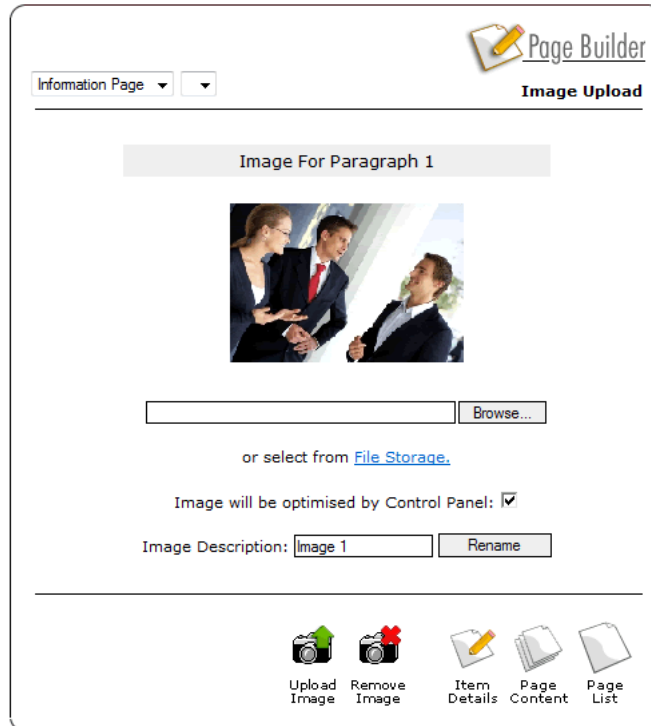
Page Builder

Information Page

Image Upload

Image For Paragraph 1

Browse...

or select from File Storage.

Image will be optimised by Control Panel: ☑

Image Description: Image 1 Rename

Upload Image

Remove Image

Item Details

Page Content

Page List